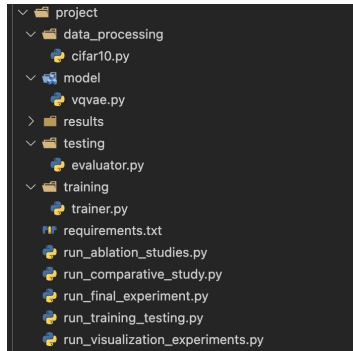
project
data_processing
cifar10.py
model
vqvae.py
results
testing
evaluator.py
training
trainer.py
requirements.txt
run_ablation_studies.py
run_comparative_study.py
run_final_experiment.py
run_training_testing.py
run_visualization_experiments.py